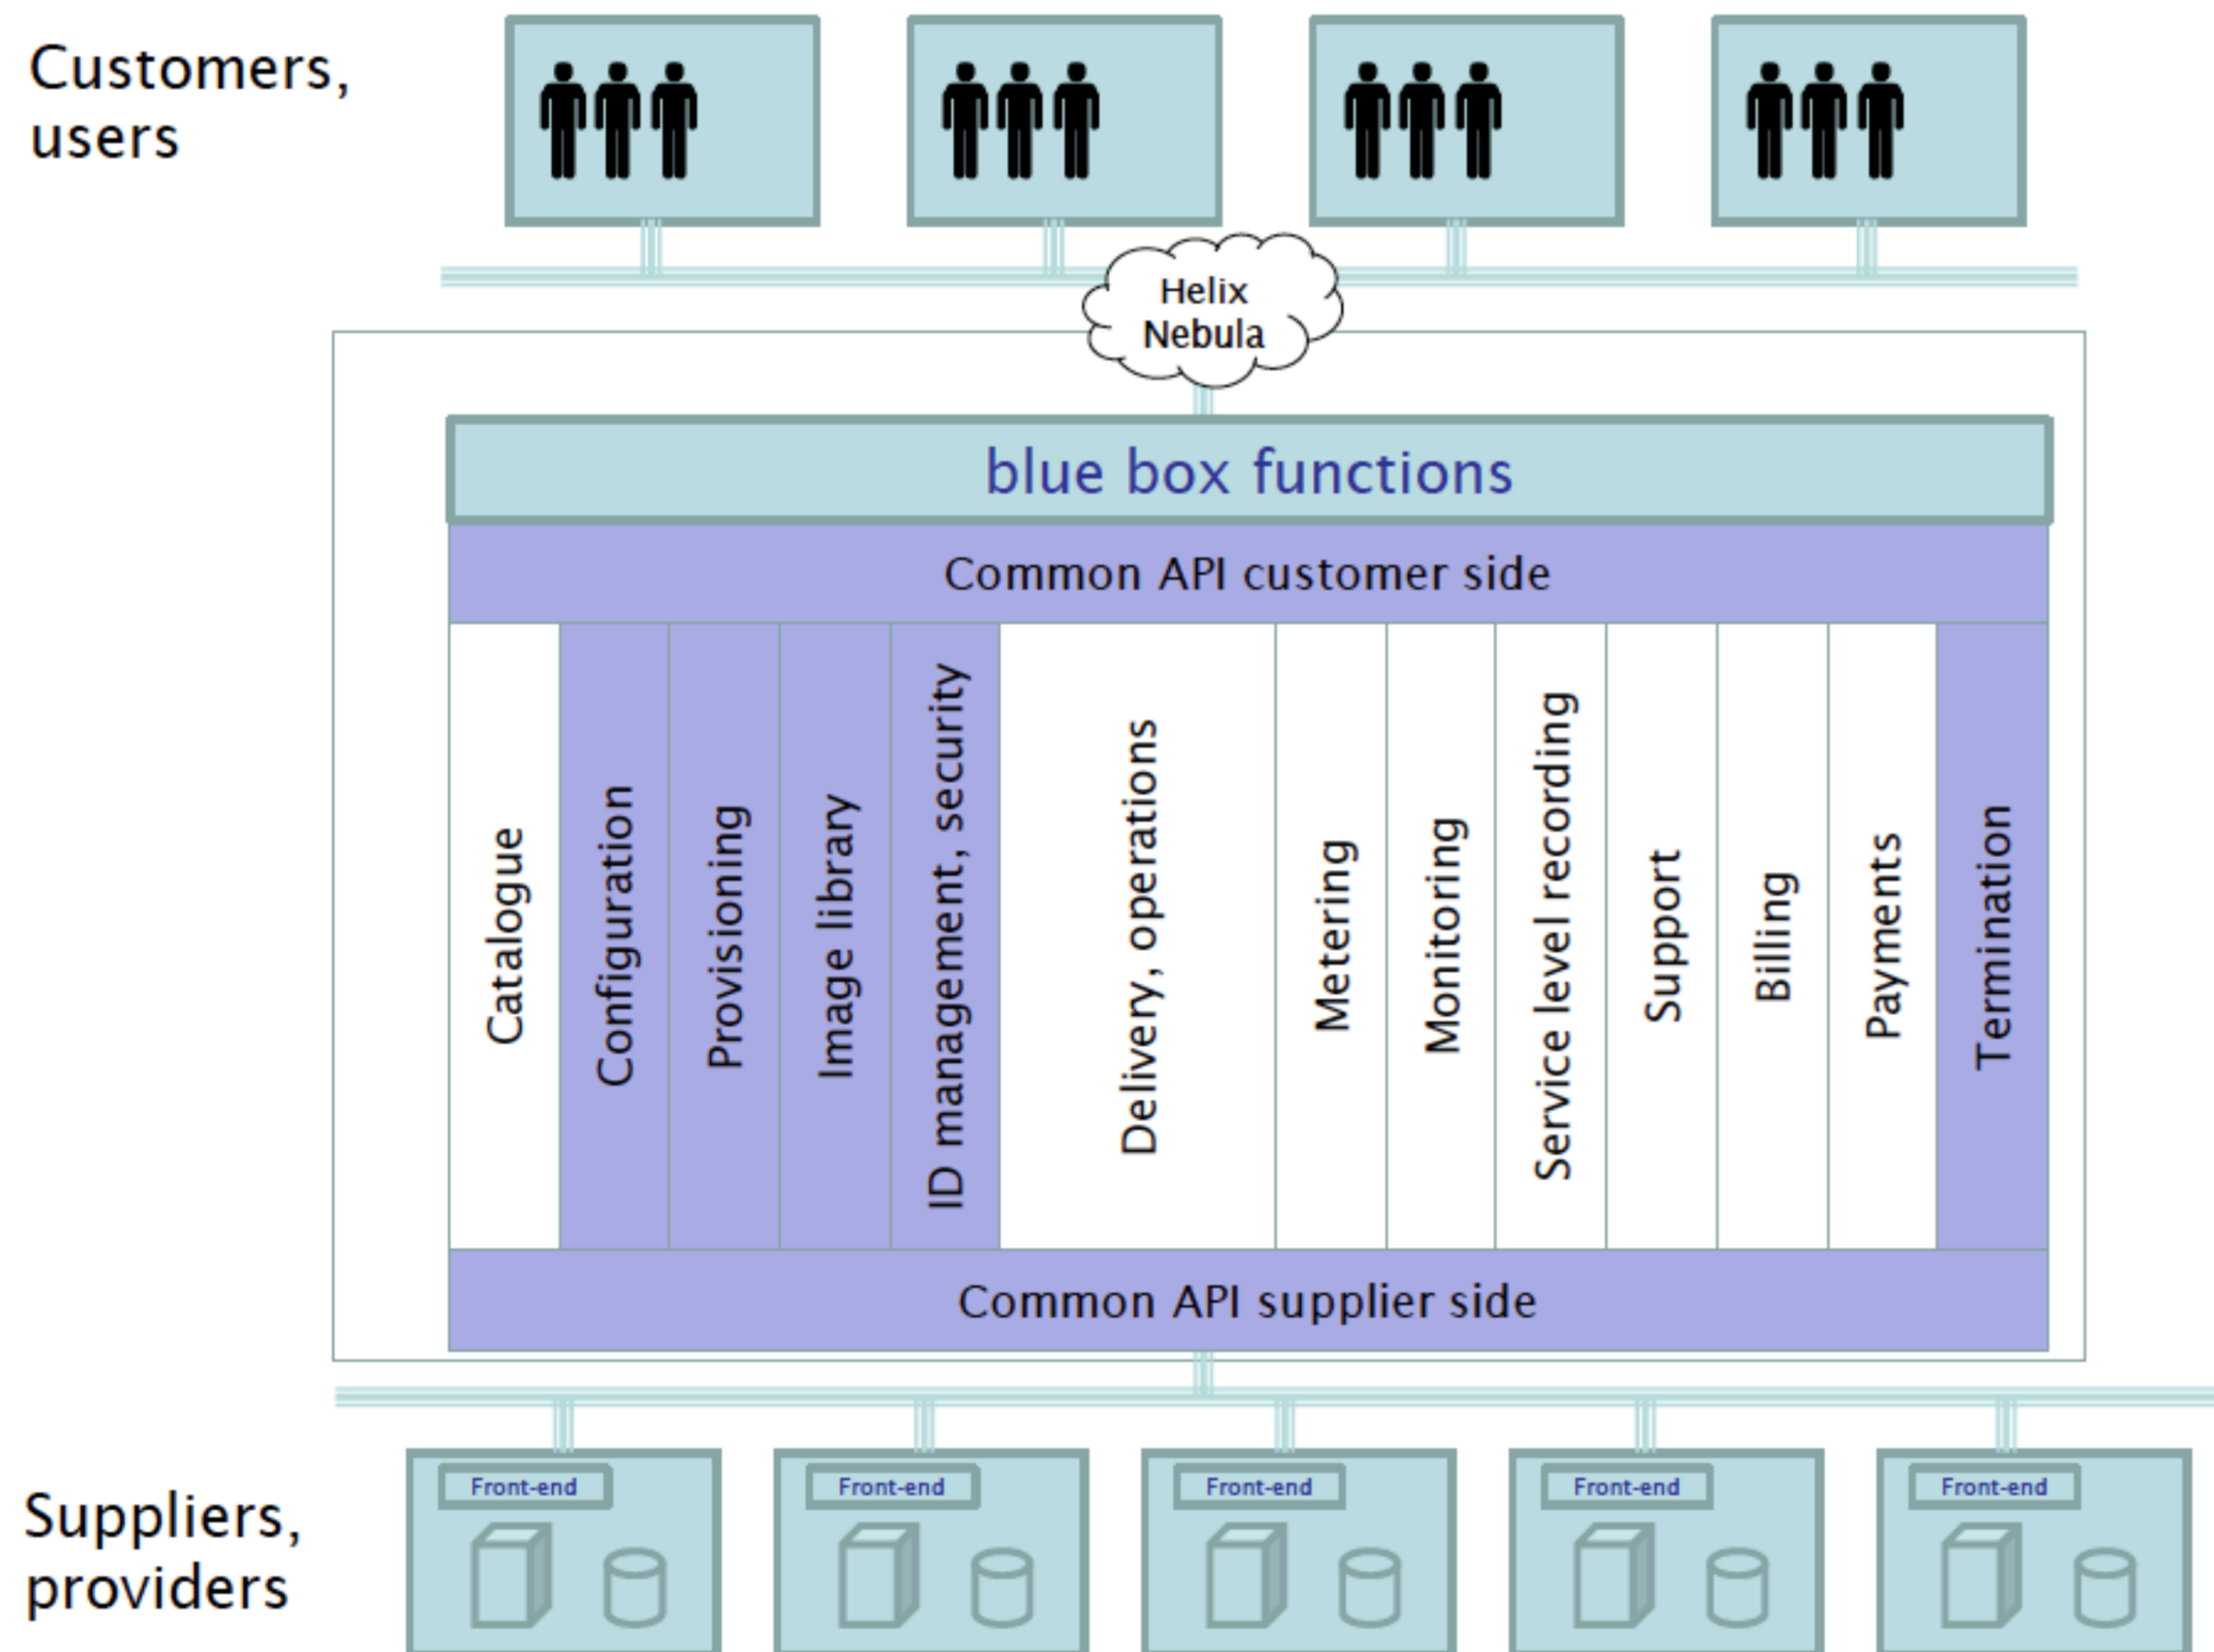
Customers, users

Helix Nebula

blue box functions

Common API customer side

Catalogue

Configuration

Provisioning

Image library

ID management, security

Delivery, operations

Metering

Monitoring

Service level recording

Support

Billing

Payments

Termination

Common API supplier side

Suppliers, providers

Front-end

Front-end

Front-end

Front-end

Front-end